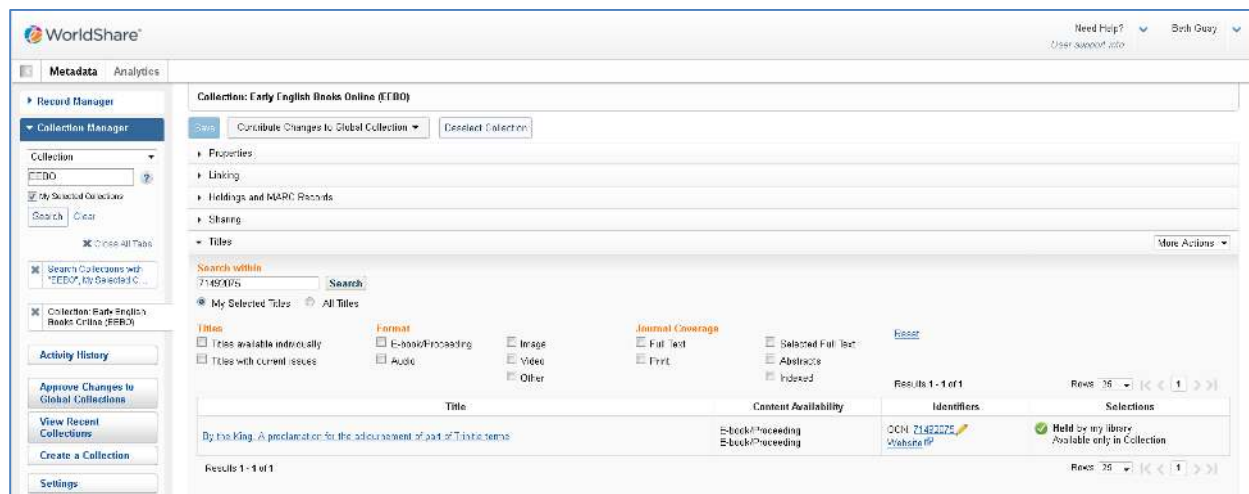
WorldShare

Need Help? User support info

Beth Guay

Metadata Analytics

▸ Record Manager

▾ Collection Manager

Collection

EEBO

My Selected Collections

Search Clear

Close All Tabs

Search Collections with "EEBO", My Selected C...

Collection: Early English Books Online (EEBO)

Activity History

Approve Changes to Global Collections

View Recent Collections

Create a Collection

Settings

Collection: Early English Books Online (EEBO)

Save Contribute Changes to Global Collection ▾ Deselect Collection

▸ Properties

▸ Linking

▸ Holdings and MARC Records

▸ Sharing

▾ Titles

More Actions ▾

Search within

71492075 Search

My Selected Titles All Titles

Titles
Titles available individually
Titles with current issues

Format
E-book/Proceeding
Audio
Image
Video
Other

Journal Coverage
Full Text
Print
Selected Full Text
Abstracts
Indexed

Reset

Results 1 - 1 of 1

Rows 25 1

| Title | Content Availability | Identifiers | Selections |
|---|---|---|---|
| By the King. A proclamation for the adiournement of part of Trinitie terme | E-book/Proceeding E-book/Proceeding | OCN 71492075 Website | Held by my library Available only in Collection |

Results 1 - 1 of 1

Rows 25 1